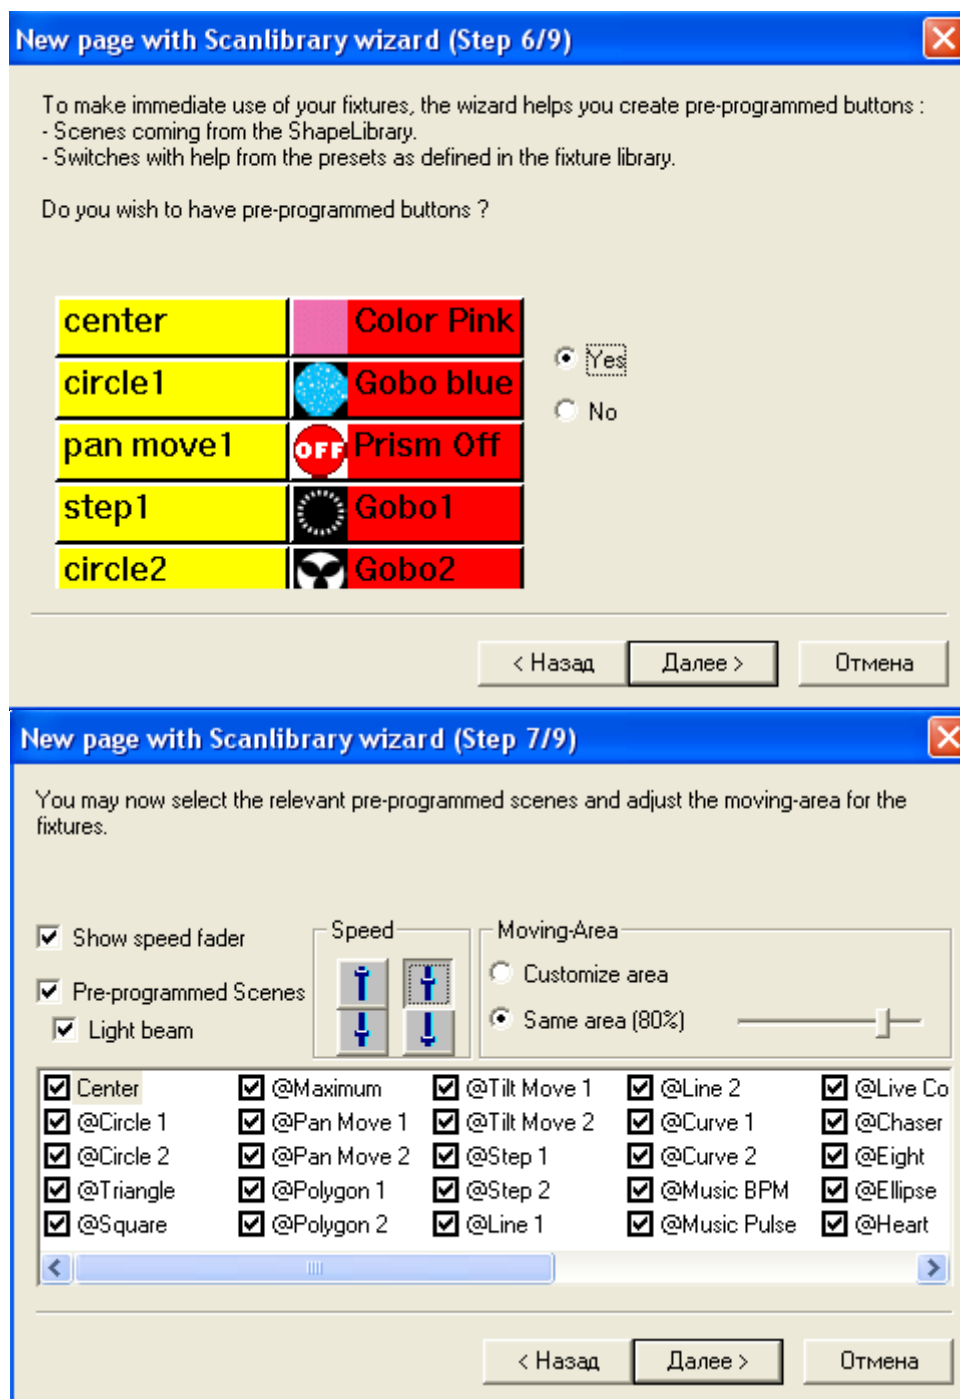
New page with Scanlibrary wizard (Step 6/9)

To make immediate use of your fixtures, the wizard helps you create pre-programmed buttons :
- Scenes coming from the ShapeLibrary.
- Switches with help from the presets as defined in the fixture library.

Do you wish to have pre-programmed buttons ?

| center | Color Pink |
|---|---|
| circle1 | Gobo blue |
| pan move1 | OFF Prism Off |
| step1 | Gobo1 |
| circle2 | Gobo2 |

Yes
No

< Назад
Далее >
Отмена

New page with Scanlibrary wizard (Step 7/9)

You may now select the relevant pre-programmed scenes and adjust the moving-area for the fixtures.

Show speed fader
Pre-programmed Scenes
Light beam

Speed

Moving-Area
Customize area
Same area (80%)

| Center | @Maximum | @Tilt Move 1 | @Line 2 | @Live Co |
|---|---|---|---|---|
| @Circle 1 | @Pan Move 1 | @Tilt Move 2 | @Curve 1 | @Chaser |
| @Circle 2 | @Pan Move 2 | @Step 1 | @Curve 2 | @Eight |
| @Triangle | @Polygon 1 | @Step 2 | @Music BPM | @Ellipse |
| @Square | @Polygon 2 | @Line 1 | @Music Pulse | @Heart |

< Назад
Далее >
Отмена